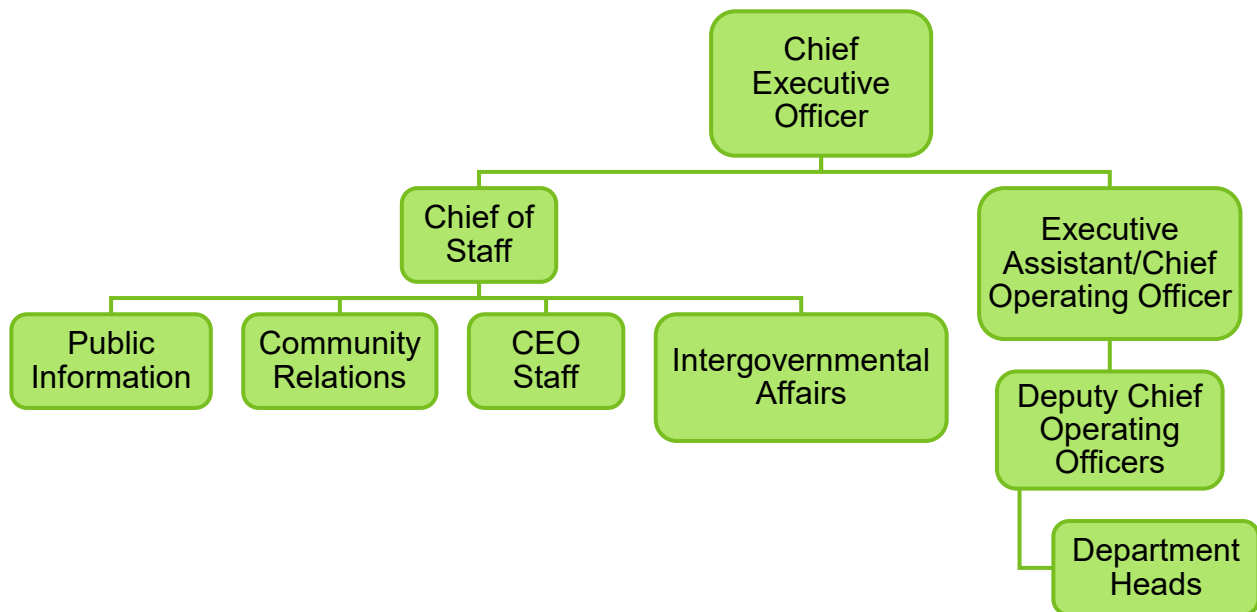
Chief Executive Officer

Chief of Staff

Executive Assistant/Chief Operating Officer

Public Information

Community Relations

CEO Staff

Intergovernmental Affairs

Deputy Chief Operating Officers

Department Heads